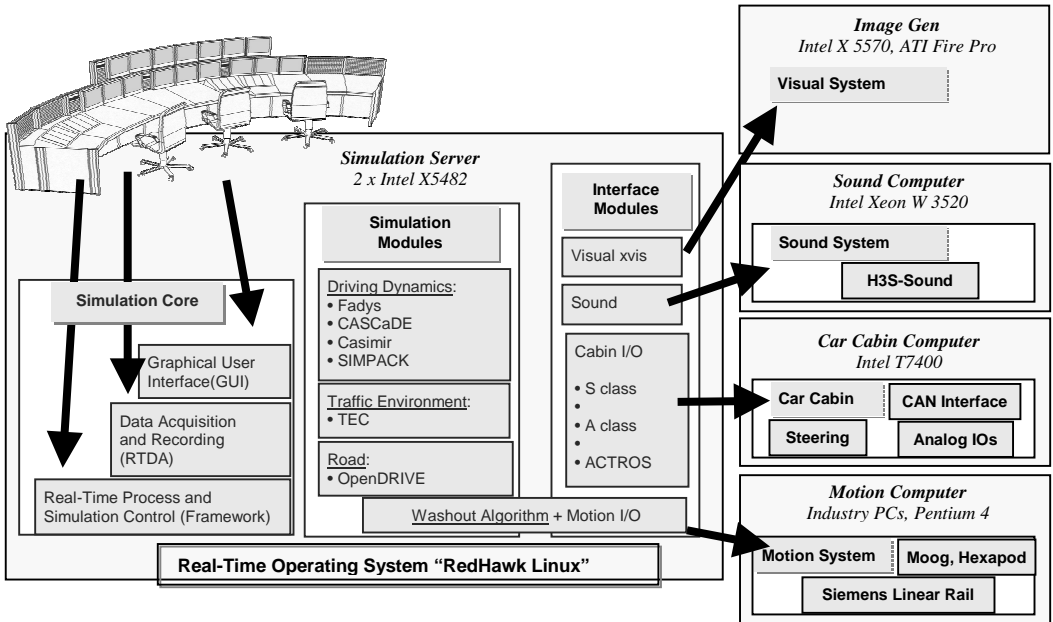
Simulation Server
2 x Intel X5482

Simulation Core

Graphical User Interface(GUI)

Data Acquisition and Recording (RTDA)

Real-Time Process and Simulation Control (Framework)

Simulation Modules

Driving Dynamics:
• Fadys
• CASCaDE
• Casimir
• SIMPACK

Traffic Environment:
• TEC

Road:
• OpenDRIVE

Interface Modules

Visual xvis

Sound

Cabin I/O
• S class
•
• A class
•
• ACTROS

Washout Algorithm + Motion I/O

Real-Time Operating System "RedHawk Linux"

Image Gen
Intel X 5570, ATI Fire Pro

Visual System

Sound Computer
Intel Xeon W 3520

Sound System

H3S-Sound

Car Cabin Computer
Intel T7400

Car Cabin

CAN Interface

Steering

Analog IOs

Motion Computer
Industry PCs, Pentium 4

Motion System

Moog, Hexapod

Siemens Linear Rail